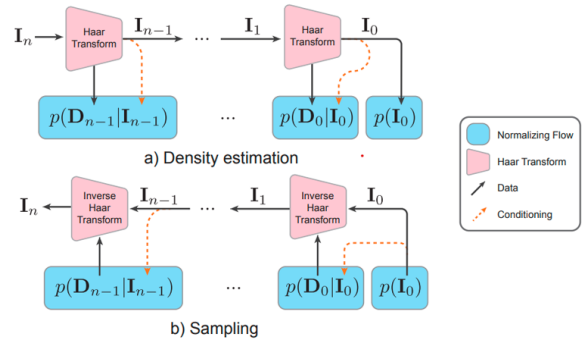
$\mathbf{I}_n$

Haar Transform

$\mathbf{I}_{n-1}$

...

$\mathbf{I}_1$

Haar Transform

$\mathbf{I}_0$

$p(\mathbf{D}_{n-1}|\mathbf{I}_{n-1})$

...

$p(\mathbf{D}_0|\mathbf{I}_0)$

$p(\mathbf{I}_0)$

a) Density estimation

$\mathbf{I}_n$

Inverse Haar Transform

$\mathbf{I}_{n-1}$

...

$\mathbf{I}_1$

Inverse Haar Transform

$\mathbf{I}_0$

$p(\mathbf{D}_{n-1}|\mathbf{I}_{n-1})$

...

$p(\mathbf{D}_0|\mathbf{I}_0)$

$p(\mathbf{I}_0)$

b) Sampling

Normalizing Flow

Haar Transform

Data

Conditioning